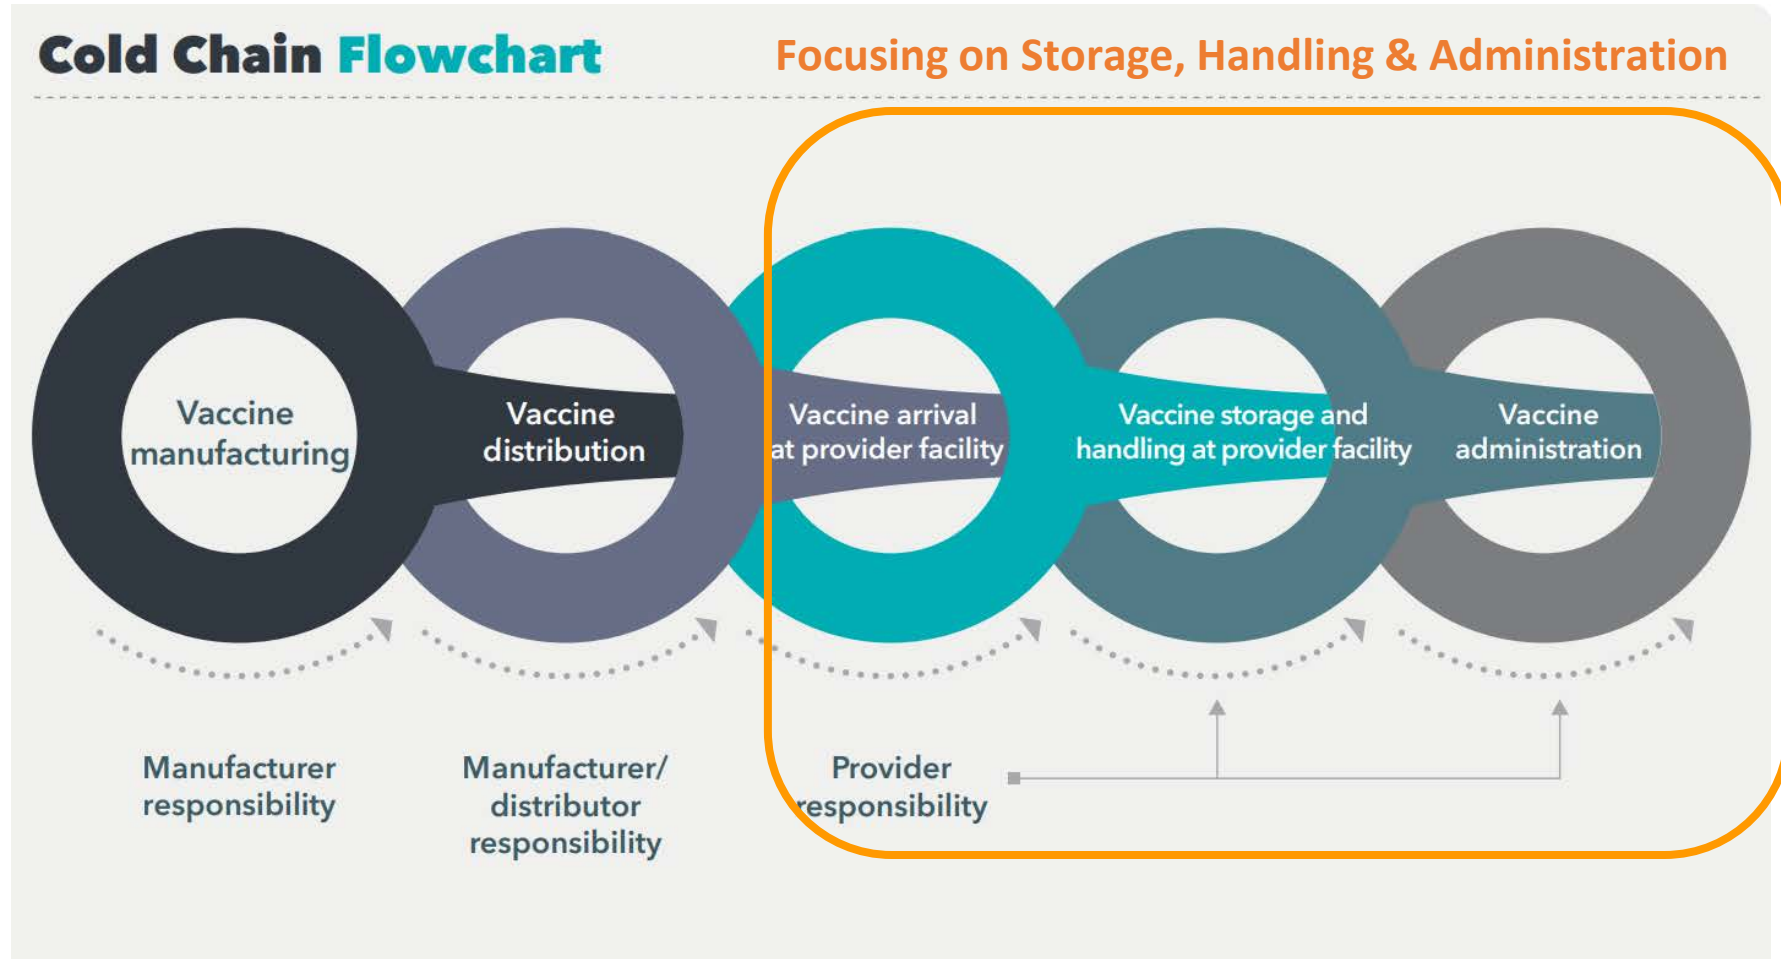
Cold Chain Flowchart

Focusing on Storage, Handling & Administration

Vaccine manufacturing

Vaccine distribution

Vaccine arrival at provider facility

Vaccine storage and handling at provider facility

Vaccine administration

Manufacturer responsibility

Manufacturer/ distributor responsibility

Provider responsibility